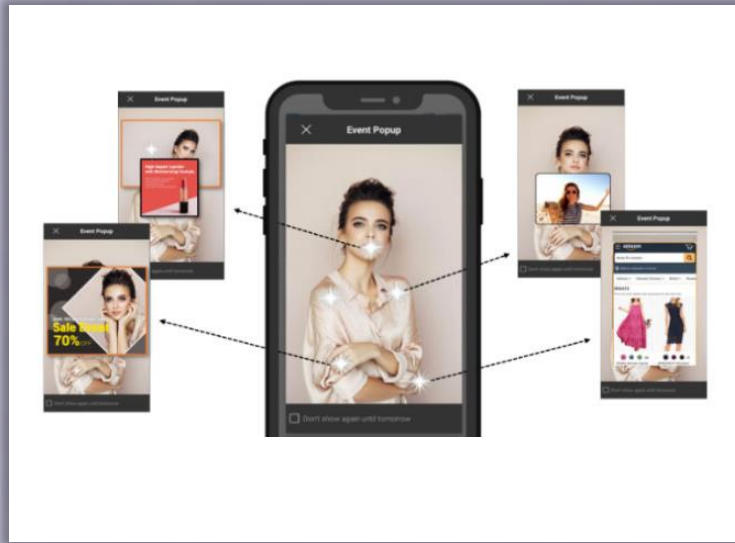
Event Popup

Don't show again until tomorrow

Event Popup

High Impact Lipstick with Moisturizing Formula

Event Popup

Sale Event 70% OFF

Don't show again until tomorrow

Event Popup

Event Popup

amazon

DRESSES

Don't show again until tomorrow

Don't show again until tomorrow